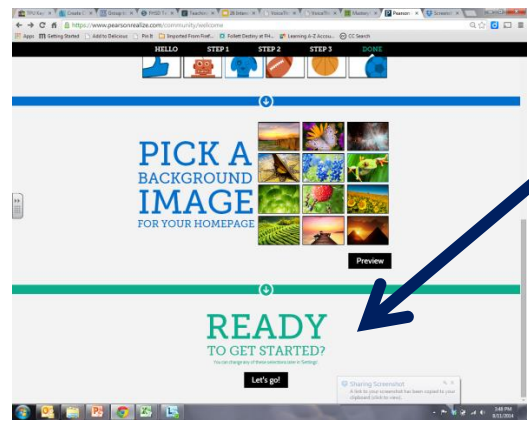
https://www.pearsonrealize.com/community/welcome

Apps Getting Started Add to Delicious Pin It Imported From Firef... Follett Destiny at RH... Learning A-Z Accou... CC Search

HELLO STEP 1 STEP 2 STEP 3 DONE

PICK A BACKGROUND IMAGE FOR YOUR HOMEPAGE

Preview

READY TO GET STARTED?

You can change any of these selections later in Settings.

Let's go!

Sharing Screenshot
A link to your screenshot has been copied to your clipboard (click to view).

3:48 PM
8/21/2014